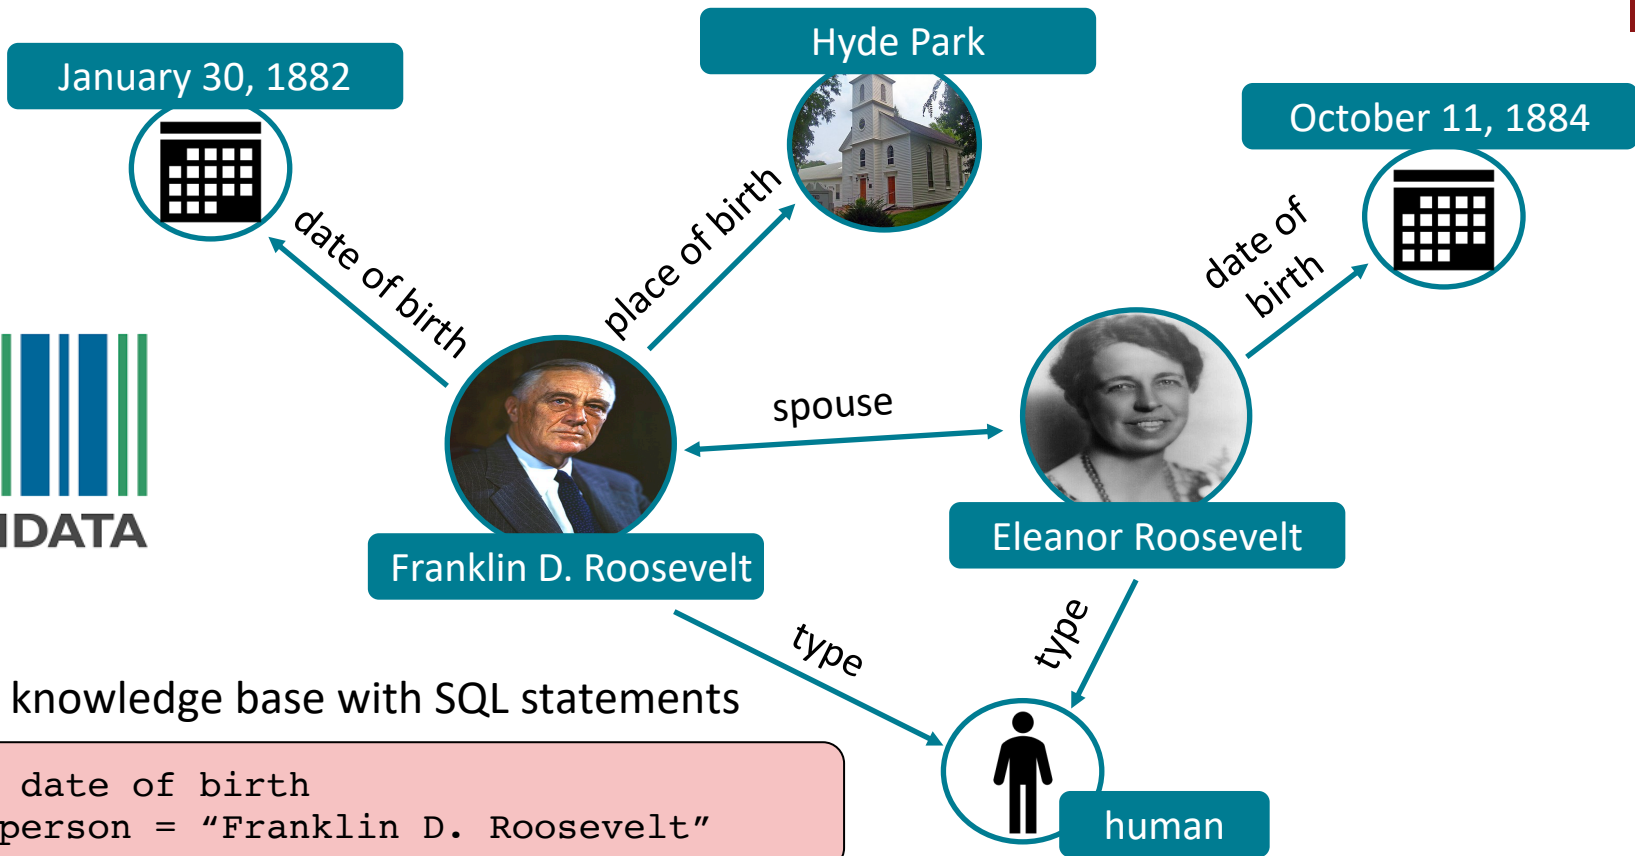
January 30, 1882

Hyde Park

October 11, 1884

date of birth

place of birth

date of birth

IDATA

spouse

Franklin D. Roosevelt

Eleanor Roosevelt

type

type

knowledge base with SQL statements

date of birth
person = “Franklin D. Roosevelt”

human